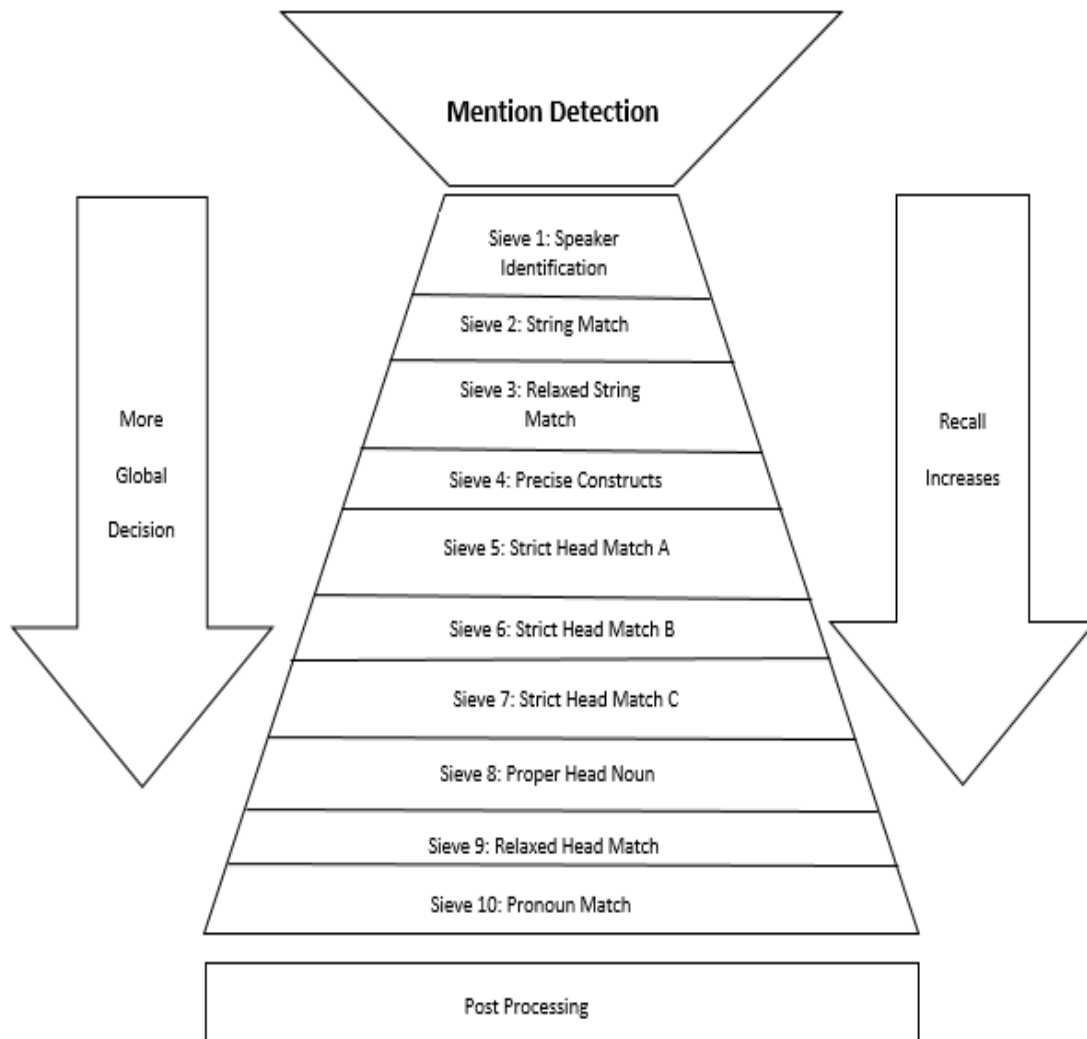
Mention Detection

More Global Decision

Sieve 1: Speaker Identification

Sieve 2: String Match

Sieve 3: Relaxed String Match

Sieve 4: Precise Constructs

Sieve 5: Strict Head Match A

Sieve 6: Strict Head Match B

Sieve 7: Strict Head Match C

Sieve 8: Proper Head Noun

Sieve 9: Relaxed Head Match

Sieve 10: Pronoun Match

Recall Increases

Post Processing